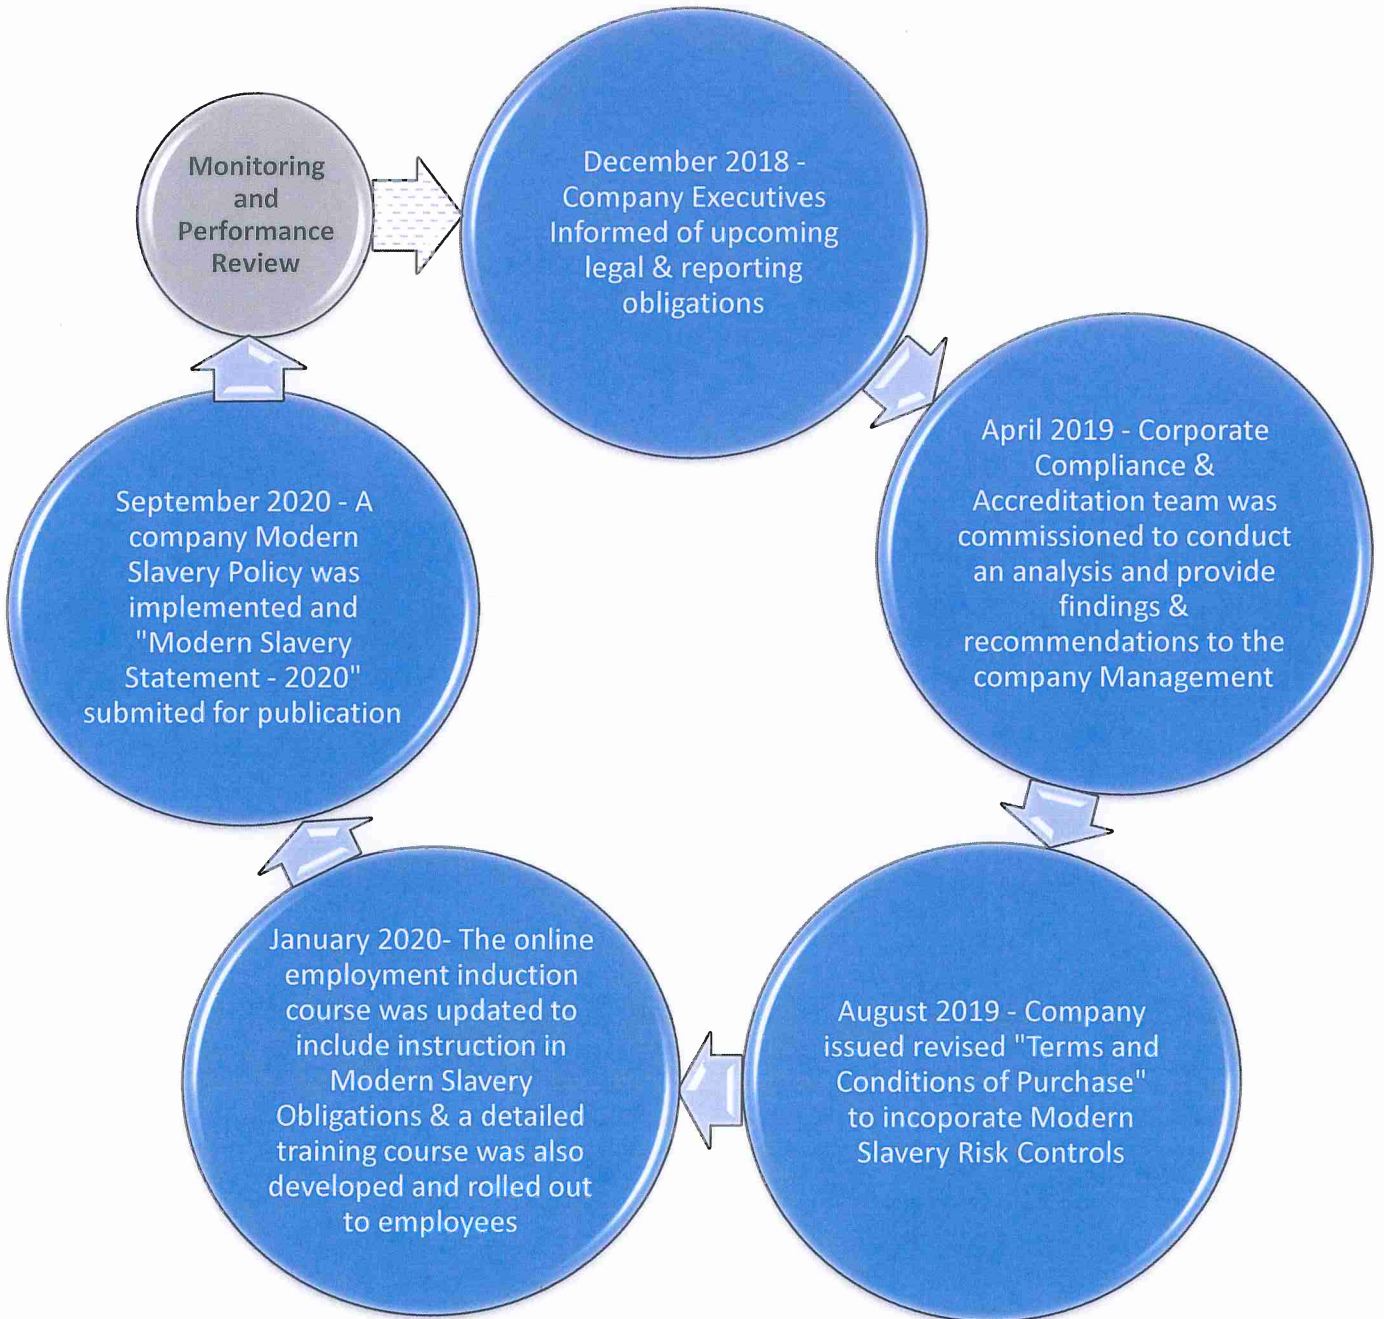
Monitoring and Performance Review

December 2018 - Company Executives Informed of upcoming legal & reporting obligations

April 2019 - Corporate Compliance & Accreditation team was commissioned to conduct an analysis and provide findings & recommendations to the company Management

August 2019 - Company issued revised "Terms and Conditions of Purchase" to incoporate Modern Slavery Risk Controls

January 2020- The online employment induction course was updated to include instruction in Modern Slavery Obligations & a detailed training course was also developed and rolled out to employees

September 2020 - A company Modern Slavery Policy was implemented and "Modern Slavery Statement - 2020" submited for publication